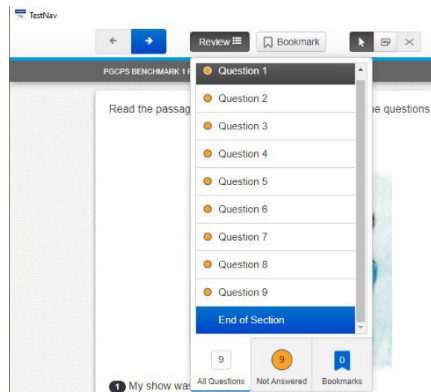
TestNav

Review

Bookmark

PGCPS BENCHMARK 1 F

Read the passag

ne questions

Question 1

Question 2

Question 3

Question 4

Question 5

Question 6

Question 7

Question 8

Question 9

End of Section

9
All Questions

9
Not Answered

0
Bookmarks

1 My show was